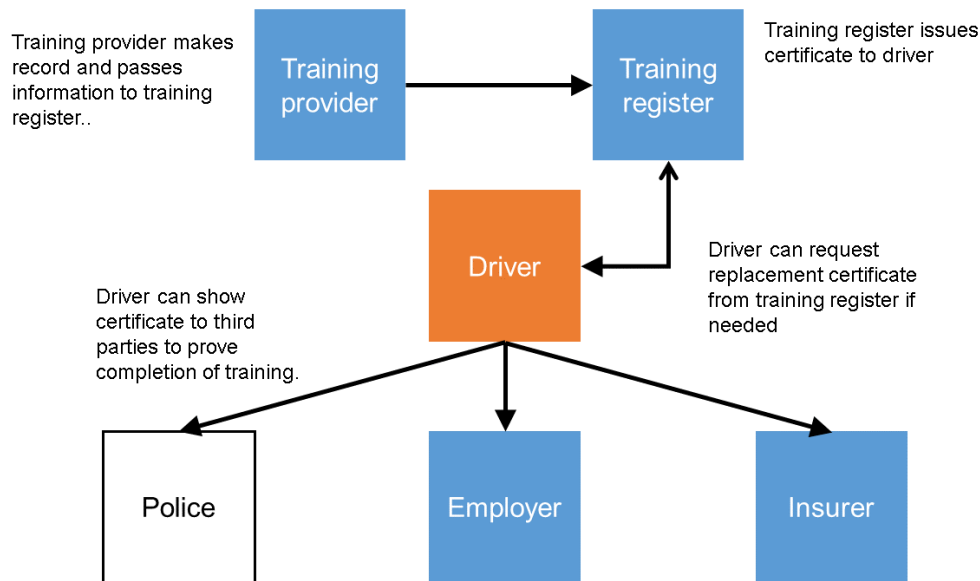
Training provider makes record and passes information to training register..

Training provider

Training register

Training register issues certificate to driver

Driver

Driver can request replacement certificate from training register if needed

Driver can show certificate to third parties to prove completion of training.

Police

Employer

Insurer